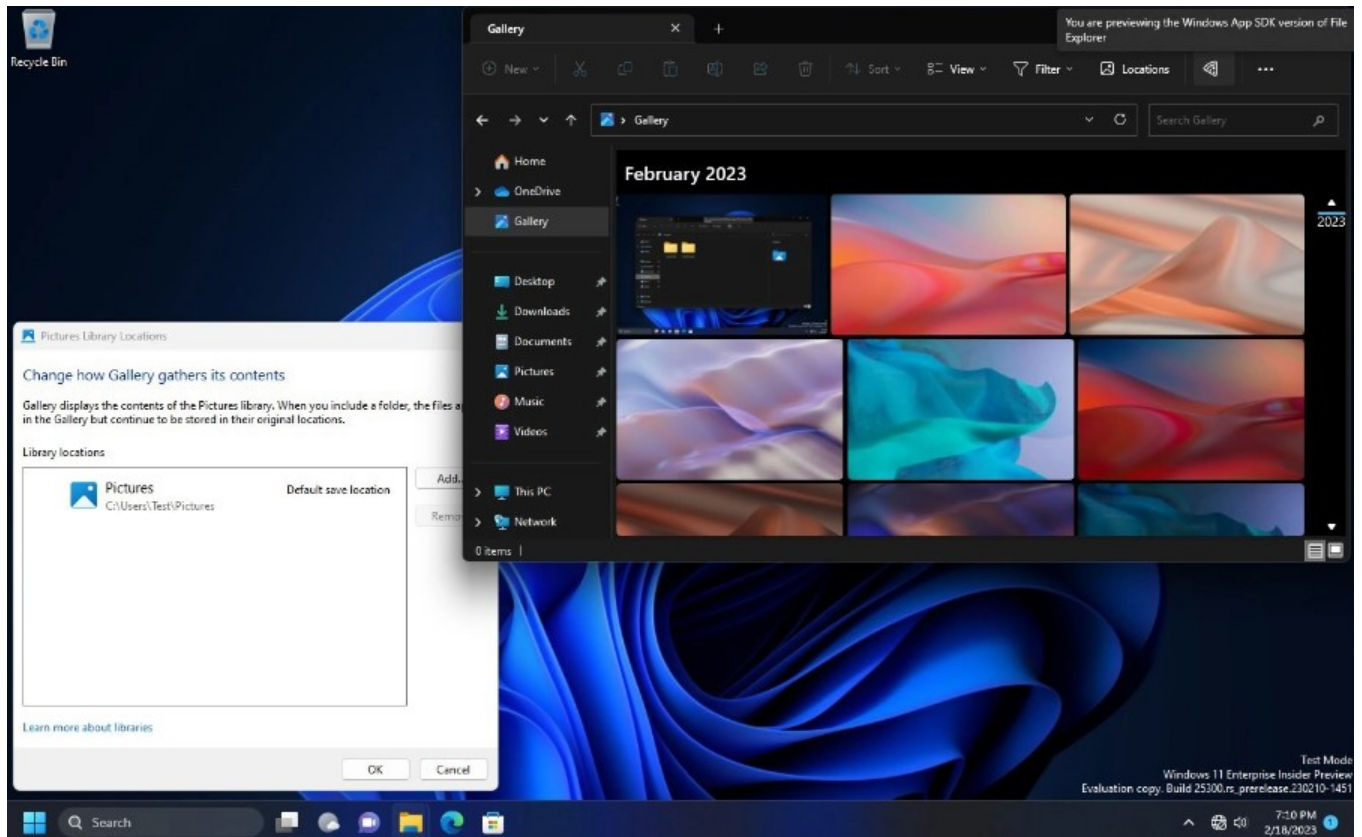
Recycle Bin

Gallery

You are previewing the Windows App SDK version of File Explorer

New

Sort

View

Filter

Locations

...

Gallery

Search Gallery

Home

OneDrive

Gallery

Desktop

Downloads

Documents

Pictures

Music

Videos

This PC

Network

February 2023

2023

0 items |

Pictures Library Locations

Change how Gallery gathers its contents

Gallery displays the contents of the Pictures library. When you include a folder, the files a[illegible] in the Gallery but continue to be stored in their original locations.

Library locations

Pictures
C:\Users\Test\Pictures

Default save location

Add...

Remo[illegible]

Learn more about libraries

OK

Cancel

Test Mode
Windows 11 Enterprise Insider Preview
Evaluation copy. Build 25300.rs_prerelease.230210-1451

Search

7:10 PM
2/18/2023